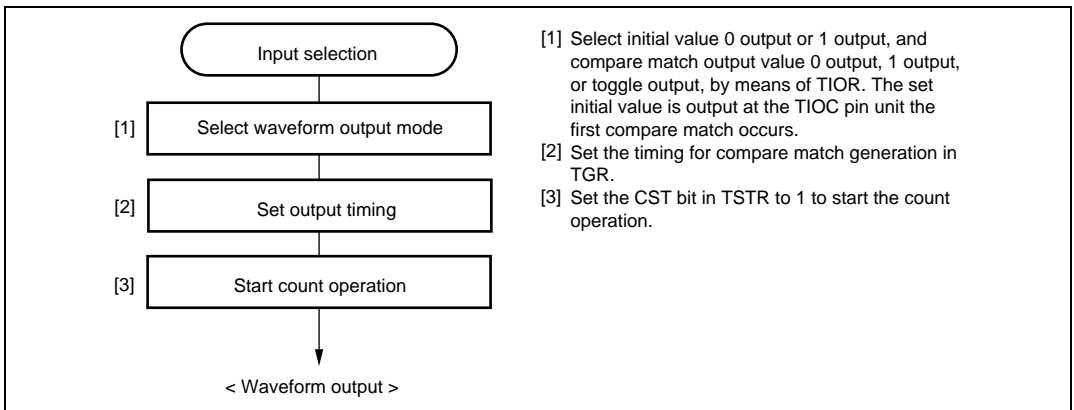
Input selection

[1] Select waveform output mode

[2] Set output timing

[3] Start count operation

< Waveform output >

[1] Select initial value 0 output or 1 output, and compare match output value 0 output, 1 output, or toggle output, by means of TIOR. The set initial value is output at the TIOC pin unit the first compare match occurs.

[2] Set the timing for compare match generation in TGR.

[3] Set the CST bit in TSTR to 1 to start the count operation.